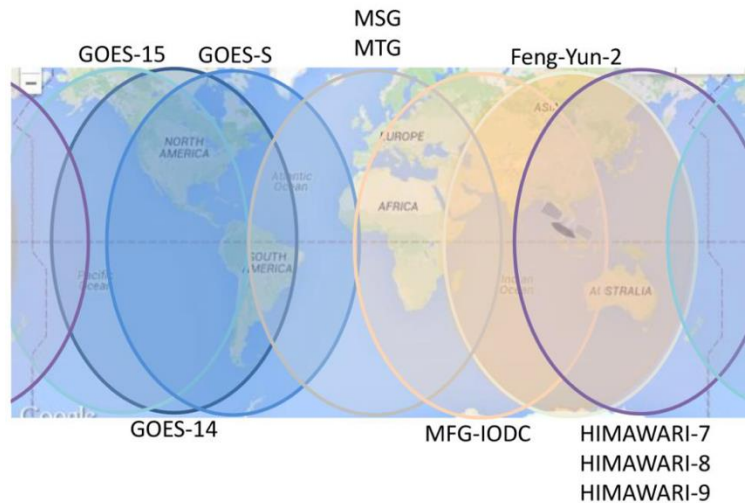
MSG
MTG

GOES-15 GOES-S

Feng-Yun-2

NORTH AMERICA

Atlantic Ocean

EUROPE

ASIA

AFRICA

Pacific Ocean

SOUTH AMERICA

Indian Ocean

AUSTRALIA

Google

GOES-14

MFG-IODC

HIMAWARI-7
HIMAWARI-8
HIMAWARI-9